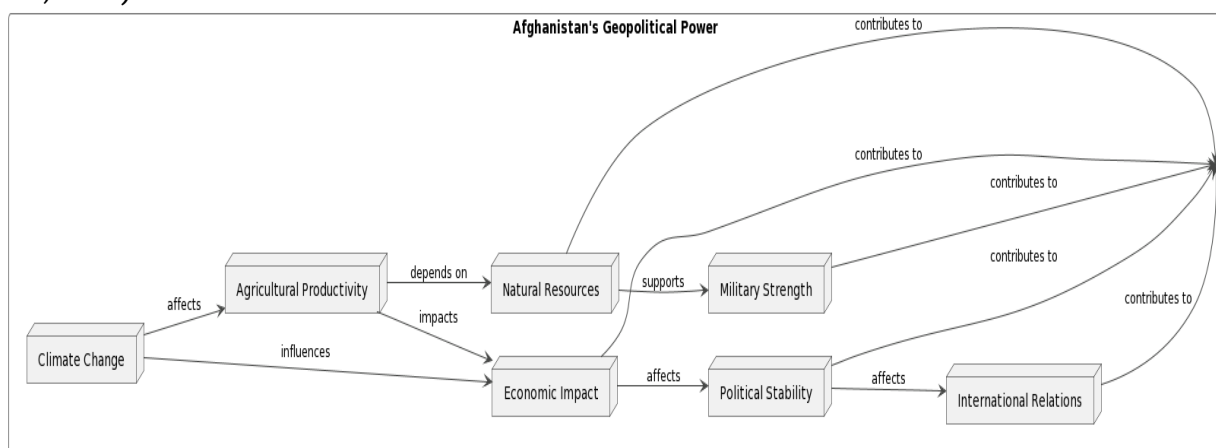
Afghanistan's Geopolitical Power

contributes to

contributes to

contributes to

contributes to

contributes to

affects

Agricultural Productivity

depends on

Natural Resources

supports

Military Strength

impacts

Climate Change

influences

Economic Impact

affects

Political Stability

affects

International Relations